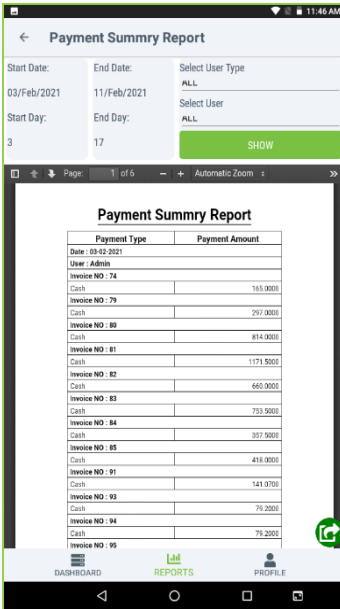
11:46 AM

Payment Summry Report

Start Date: 03/Feb/2021
End Date: 11/Feb/2021
Select User Type ALL
Select User ALL
Start Day: 3
End Day: 17
SHOW

Page: 1 of 6 — + Automatic Zoom

Payment Summry Report

| Payment Type | Payment Amount |
|---|---|
| Date : 03-02-2021 | |
| User : Admin | |
| Invoice NO : 74 | |
| Cash | 165.0000 |
| Invoice NO : 79 | |
| Cash | 297.0000 |
| Invoice NO : 80 | |
| Cash | 814.0000 |
| Invoice NO : 81 | |
| Cash | 1171.5000 |
| Invoice NO : 82 | |
| Cash | 660.0000 |
| Invoice NO : 83 | |
| Cash | 753.5000 |
| Invoice NO : 84 | |
| Cash | 357.5000 |
| Invoice NO : 85 | |
| Cash | 418.0000 |
| Invoice NO : 91 | |
| Cash | 141.0700 |
| Invoice NO : 93 | |
| Cash | 79.2000 |
| Invoice NO : 94 | |
| Cash | 79.2000 |
| Invoice NO : 95 | |

DASHBOARD
REPORTS
PROFILE